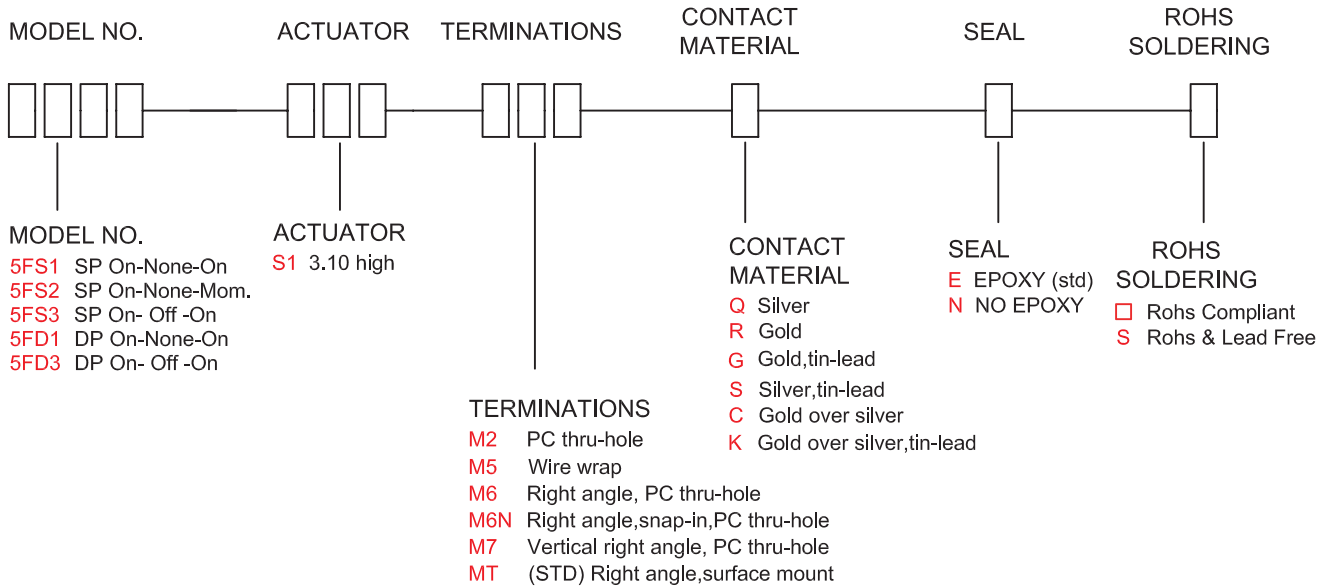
MODEL NO.  ACTUATOR  TERMINATIONS  CONTACT MATERIAL  SEAL  ROHS SOLDERING

MODEL NO.
5FS1 SP On-None-On
5FS2 SP On-None-Mom.
5FS3 SP On- Off -On
5FD1 DP On-None-On
5FD3 DP On- Off -On

ACTUATOR
S1 3.10 high

TERMINATIONS
M2 PC thru-hole
M5 Wire wrap
M6 Right angle, PC thru-hole
M6N Right angle,snap-in,PC thru-hole
M7 Vertical right angle, PC thru-hole
MT (STD) Right angle,surface mount

CONTACT MATERIAL
Q Silver
R Gold
G Gold,tin-lead
S Silver,tin-lead
C Gold over silver
K Gold over silver,tin-lead

SEAL
E EPOXY (std)
N NO EPOXY

ROHS SOLDERING
□ Rohs Compliant
S Rohs & Lead Free